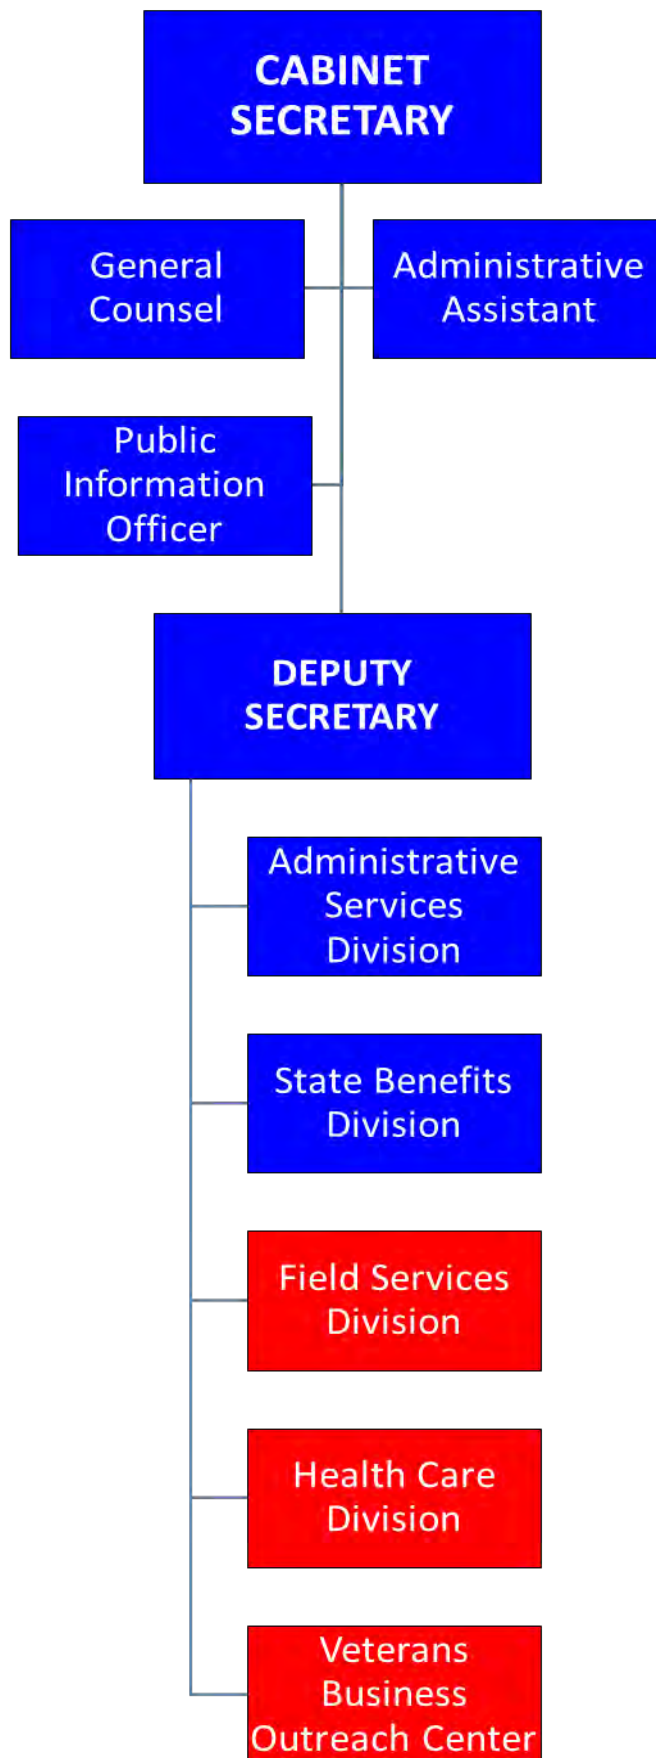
CABINET SECRETARY

General Counsel

Administrative Assistant

Public Information Officer

DEPUTY SECRETARY

Administrative Services Division

State Benefits Division

Field Services Division

Health Care Division

Veterans Business Outreach Center